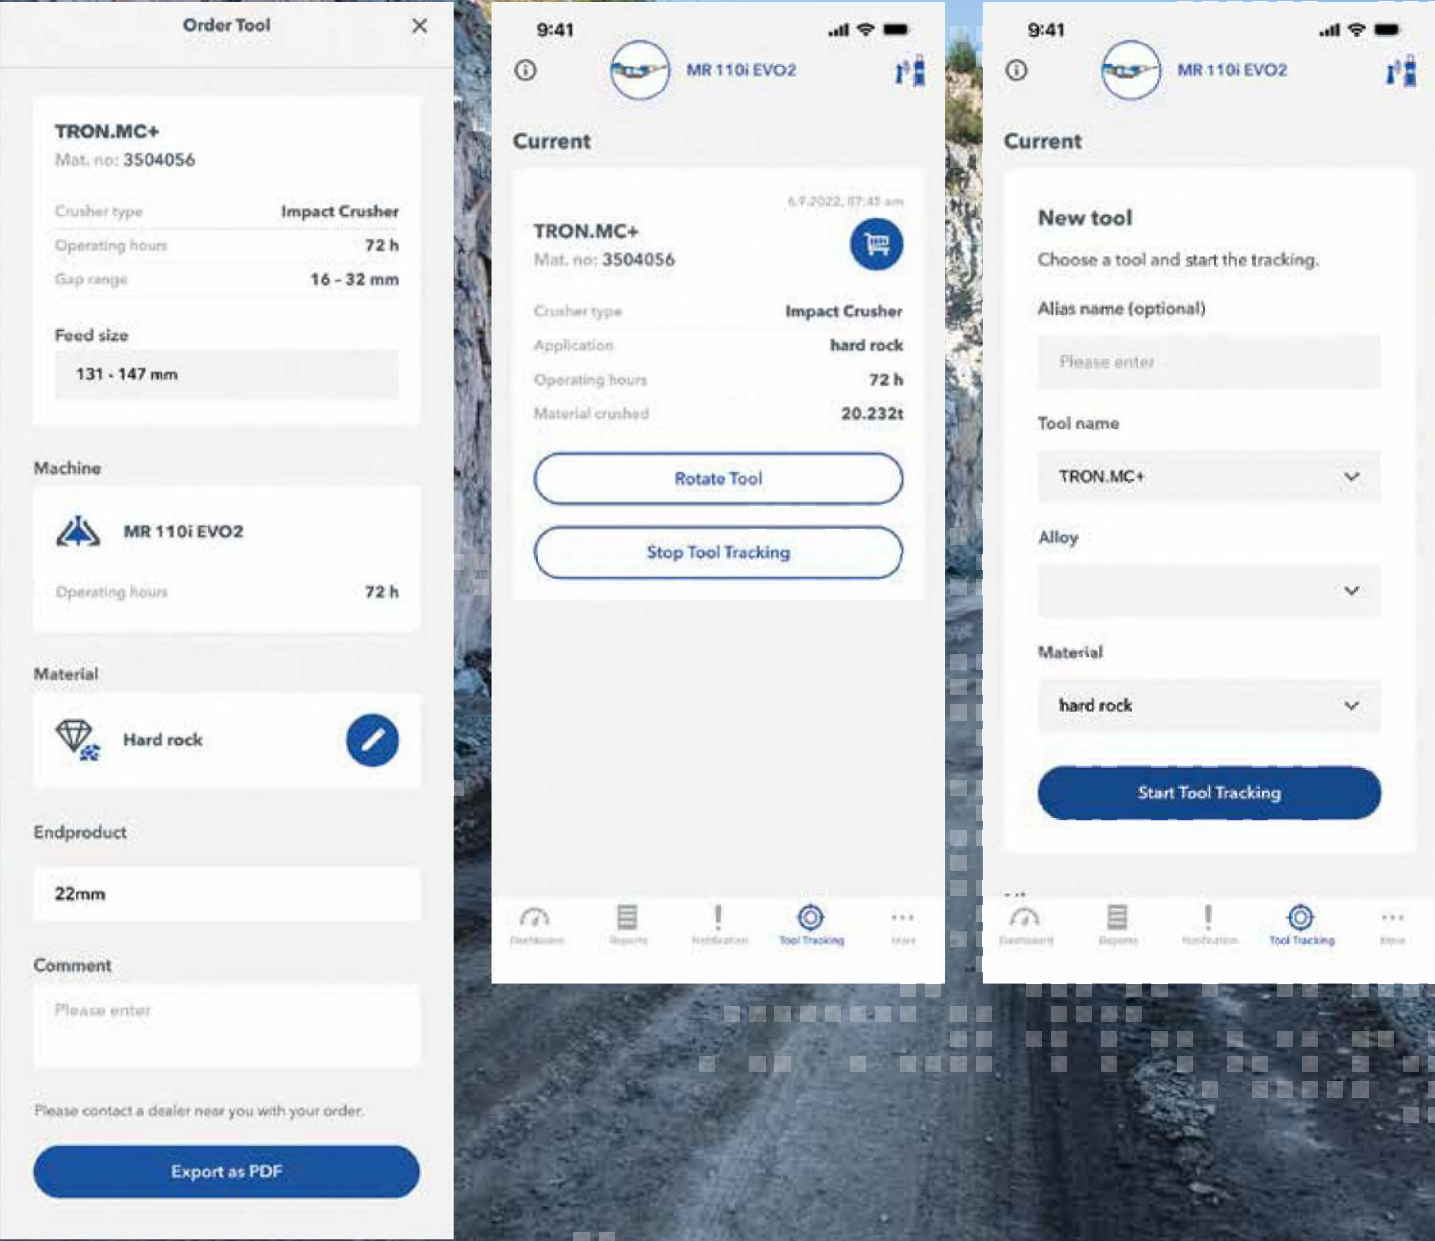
Order Tool

TRON.MC+
Mat. no: 3504056

Crusher type Impact Crusher
Operating hours 72 h
Gap range 16 - 32 mm

Feed size
131 - 147 mm

Machine
MR 110i EVO2
Operating hours 72 h

Material
Hard rock

Endproduct
22mm

Comment
Please enter

Please contact a dealer near you with your order.

Export as PDF

9:41
MR 110i EVO2

Current

6.9.2022, 07:45 am
TRON.MC+
Mat. no: 3504056

Crusher type Impact Crusher
Application hard rock
Operating hours 72 h
Material crushed 20.232t

Rotate Tool

Stop Tool Tracking

Dashboard Reports Notification Tool Tracking More

9:41
MR 110i EVO2

Current

New tool
Choose a tool and start the tracking.

Alias name (optional)
Please enter

Tool name
TRON.MC+

Alloy

Material
hard rock

Start Tool Tracking

Dashboard Reports Notification Tool Tracking More